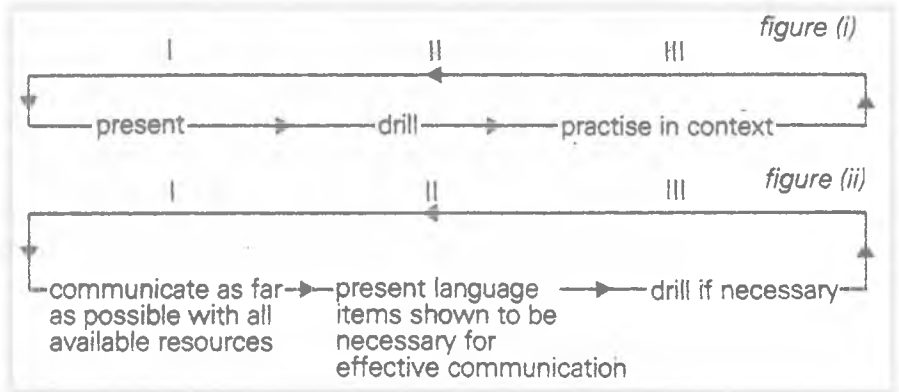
figure (i)

I II III

present drill practise in context

figure (ii)

I II III

communicate as far as possible with all available resources

present language items shown to be necessary for effective communication

drill if necessary